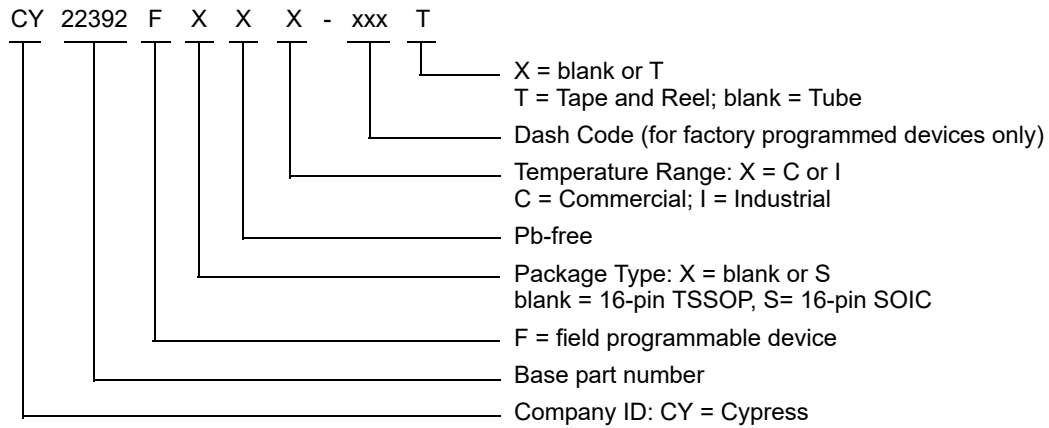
CY 22392 F X X X - xxx T

X = blank or T
T = Tape and Reel; blank = Tube

Dash Code (for factory programmed devices only)

Temperature Range: X = C or I
C = Commercial; I = Industrial

Pb-free

Package Type: X = blank or S
blank = 16-pin TSSOP, S= 16-pin SOIC

F = field programmable device

Base part number

Company ID: CY = Cypress